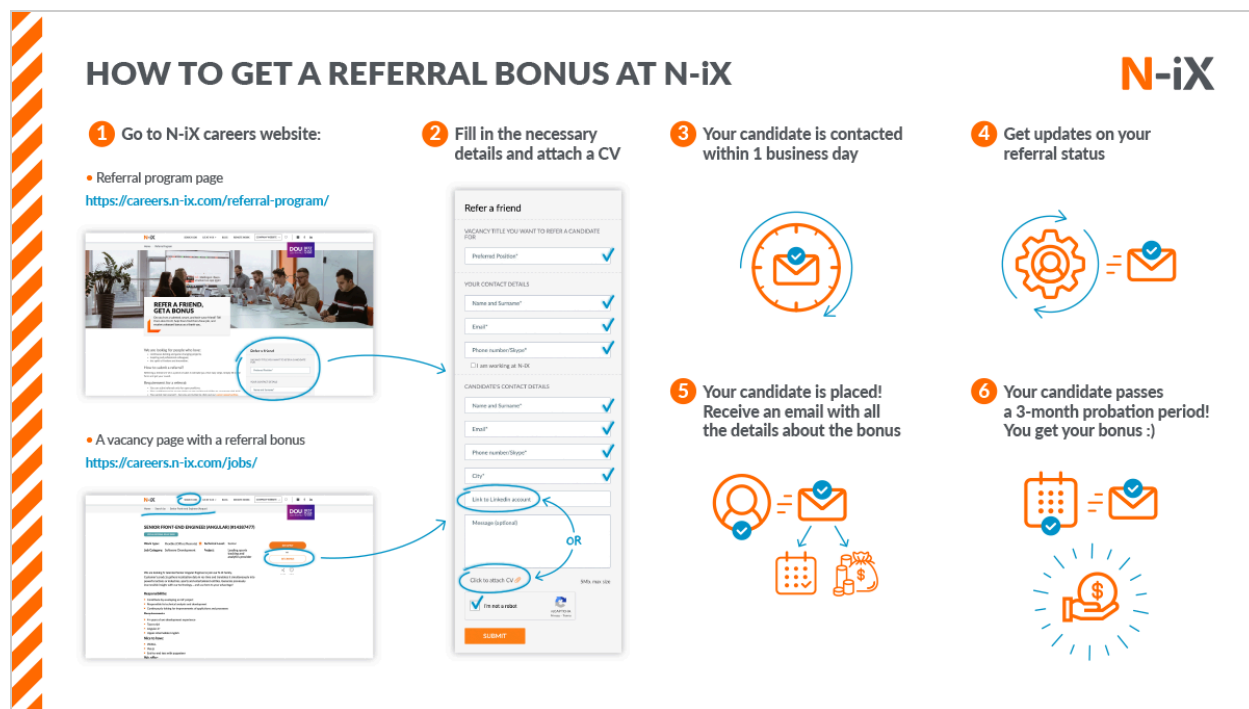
HOW TO GET A REFERRAL BONUS AT N-iX

N-iX

1 Go to N-iX careers website:

• Referral program page
https://careers.n-ix.com/referral-program/

REFER A FRIEND, GET A BONUS

• A vacancy page with a referral bonus
https://careers.n-ix.com/jobs/

SENIOR FRONT-END ENGINEER (ANGULAR)

2 Fill in the necessary details and attach a CV

Refer a friend

VACANCY TITLE YOU WANT TO REFER A CANDIDATE FOR

Preferred Position*

YOUR CONTACT DETAILS

Name and Surname*

Email*

Phone number/Skype*

I am working at N-iX

CANDIDATE'S CONTACT DETAILS

Name and Surname*

Email*

Phone number/Skype*

City*

Link to LinkedIn account

Message (optional)

OR

Click to attach CV

5Mb max size

I'm not a robot

SUBMIT

3 Your candidate is contacted within 1 business day

4 Get updates on your referral status

5 Your candidate is placed! Receive an email with all the details about the bonus

6 Your candidate passes a 3-month probation period! You get your bonus :)